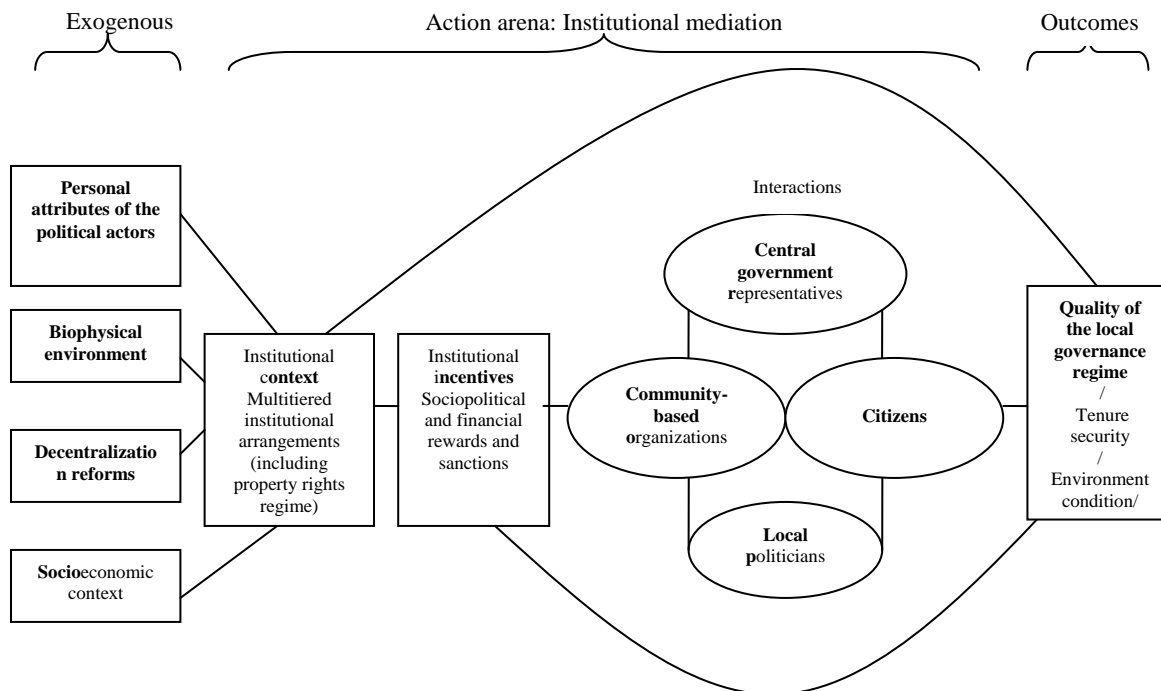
Exogenous

Action arena: Institutional mediation

Outcomes

Personal attributes of the political actors

Biophysical environment

Decentralization reforms

Socioeconomic context

Institutional context Multitiered institutional arrangements (including property rights regime)

Institutional incentives Sociopolitical and financial rewards and sanctions

Interactions

Central government representatives

Community-based organizations

Citizens

Local politicians

Quality of the local governance regime / Tenure security / Environment condition/